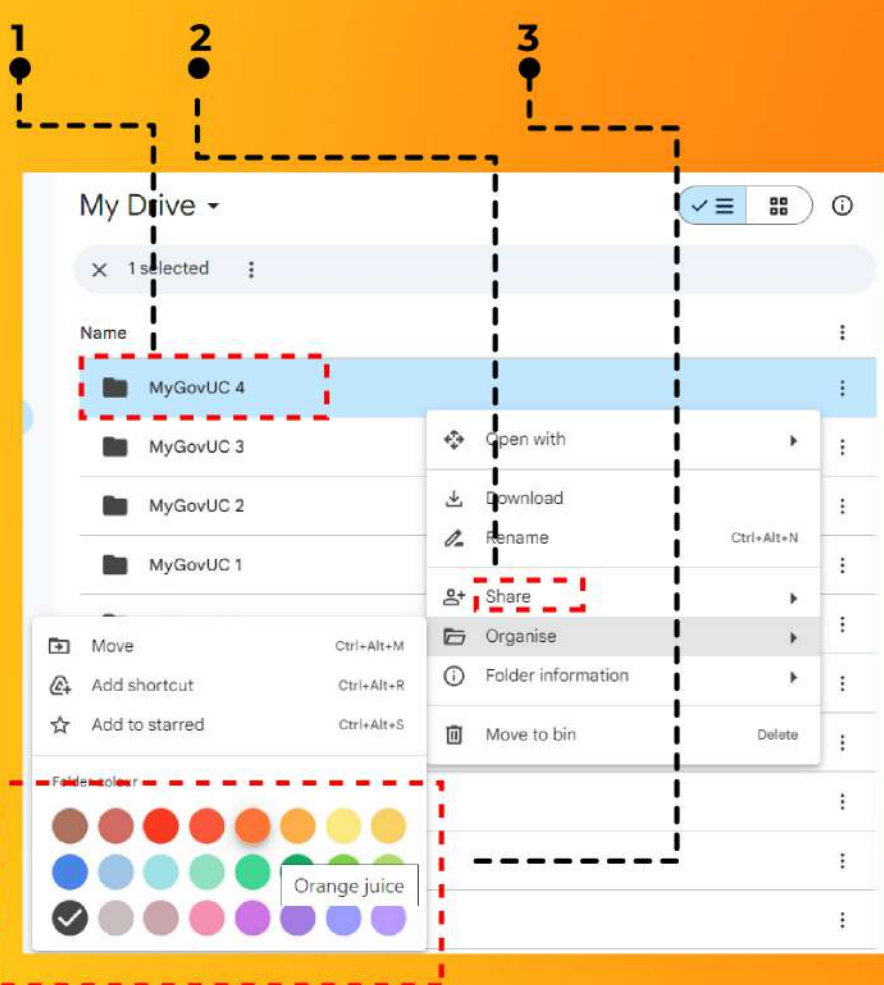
1
2
3

My Drive

1 selected

Name

MyGovUC 4
MyGovUC 3
MyGovUC 2
MyGovUC 1

Open with
Download
Rename Ctrl+Alt+N
Share
Organise
Folder information
Move to bin Delete

Move Ctrl+Alt+M
Add shortcut Ctrl+Alt+R
Add to starred Ctrl+Alt+S

Folder colour

Orange juice